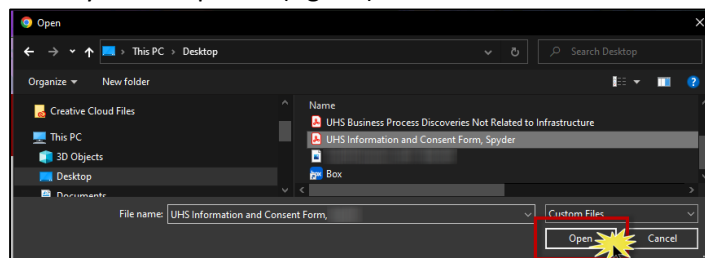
Open

This PC > Desktop

Search Desktop

Organize ▾ New folder

Creative Cloud Files
This PC
3D Objects
Desktop
Documents

Name
UHS Business Process Discoveries Not Related to Infrastructure
UHS Information and Consent Form, Spyder
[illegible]
Box

File name: UHS Information and Consent Form, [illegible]

Custom Files

Open Cancel